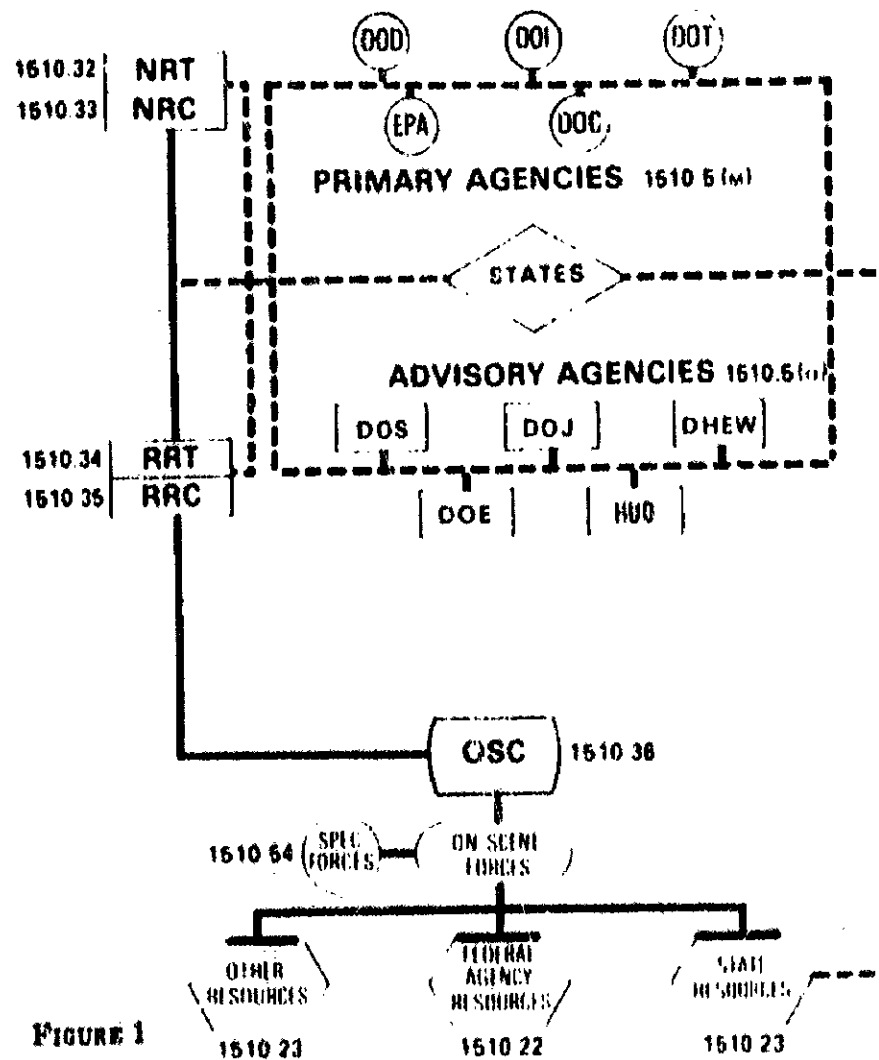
DOD
DOI
DOT
1610.32 NRT
1610.33 NRC
EPA
DOC
PRIMARY AGENCIES 1610.5 (M)
STATES
ADVISORY AGENCIES 1610.5(a)
DOS
DOJ
DHEW
1610.34 RRT
1610.35 RRC
DOE
HUD
OSC 1610.36
1610.54 SPEC FORCES
ON SCENE FORCES
OTHER RESOURCES
1610.23
FEDERAL AGENCY RESOURCES
1610.22
STATE RESOURCES
1610.23
FIGURE 1